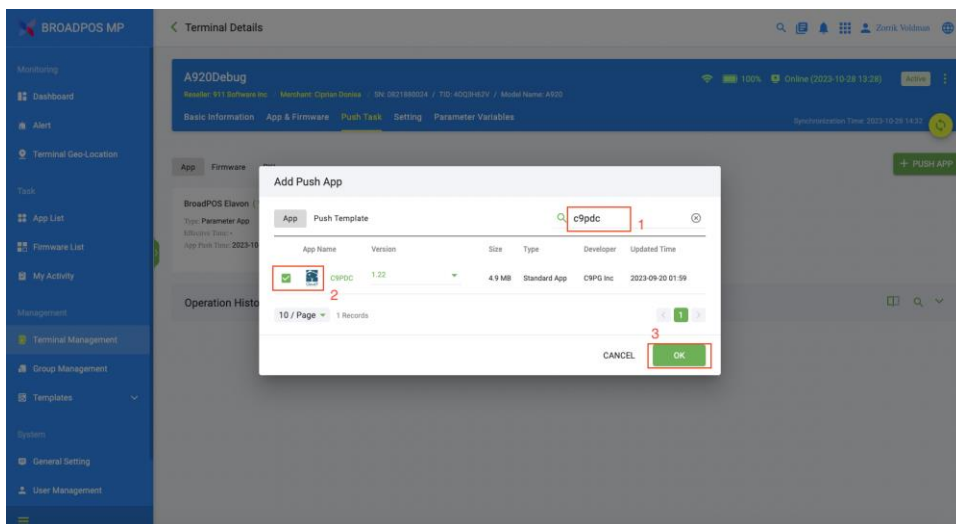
BROADPOS MP

Monitoring
Dashboard
Alert
Terminal Geo-Location

Task
App List
Firmware List
My Activity

Management
Terminal Management
Group Management
Templates

System
General Setting
User Management

< Terminal Details

Zorik Voldman

A920Debug
Reseller: 911 Software Inc / Merchant: Ciprian Donisa / SN: 0821580024 / TID: 4OQ9H62V / Model Name: A920
100% Online (2023-10-28 13:28) Active

Basic Information App & Firmware Push Task Setting Parameter Variables
Synchronization Time: 2023-10-28 14:32

App Firmware

+ PUSH APP

BroadPOS Elavon
Type: Parameter App
Effective Time: -
App Push Time: 2023-10

Operation Histo

Add Push App

App Push Template

c9pdc 1

| | App Name | Version | Size | Type | Developer | Updated Time |
|---|---|---|---|---|---|---|
| 2 | C9PDC | 1.22 | 4.9 MB | Standard App | C9PG Inc | 2023-09-20 01:59 |

10 / Page 1 Records 1

3
CANCEL OK